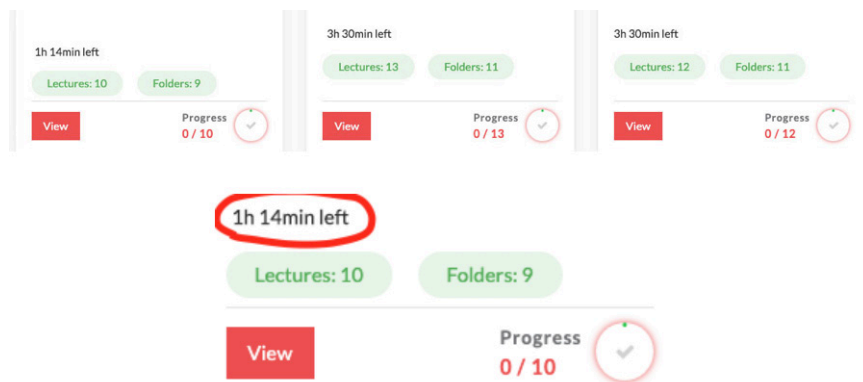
1h 14min left

Lectures: 10

Folders: 9

View

Progress
0 / 10

3h 30min left

Lectures: 13

Folders: 11

View

Progress
0 / 13

3h 30min left

Lectures: 12

Folders: 11

View

Progress
0 / 12

1h 14min left

Lectures: 10

Folders: 9

View

Progress
0 / 10